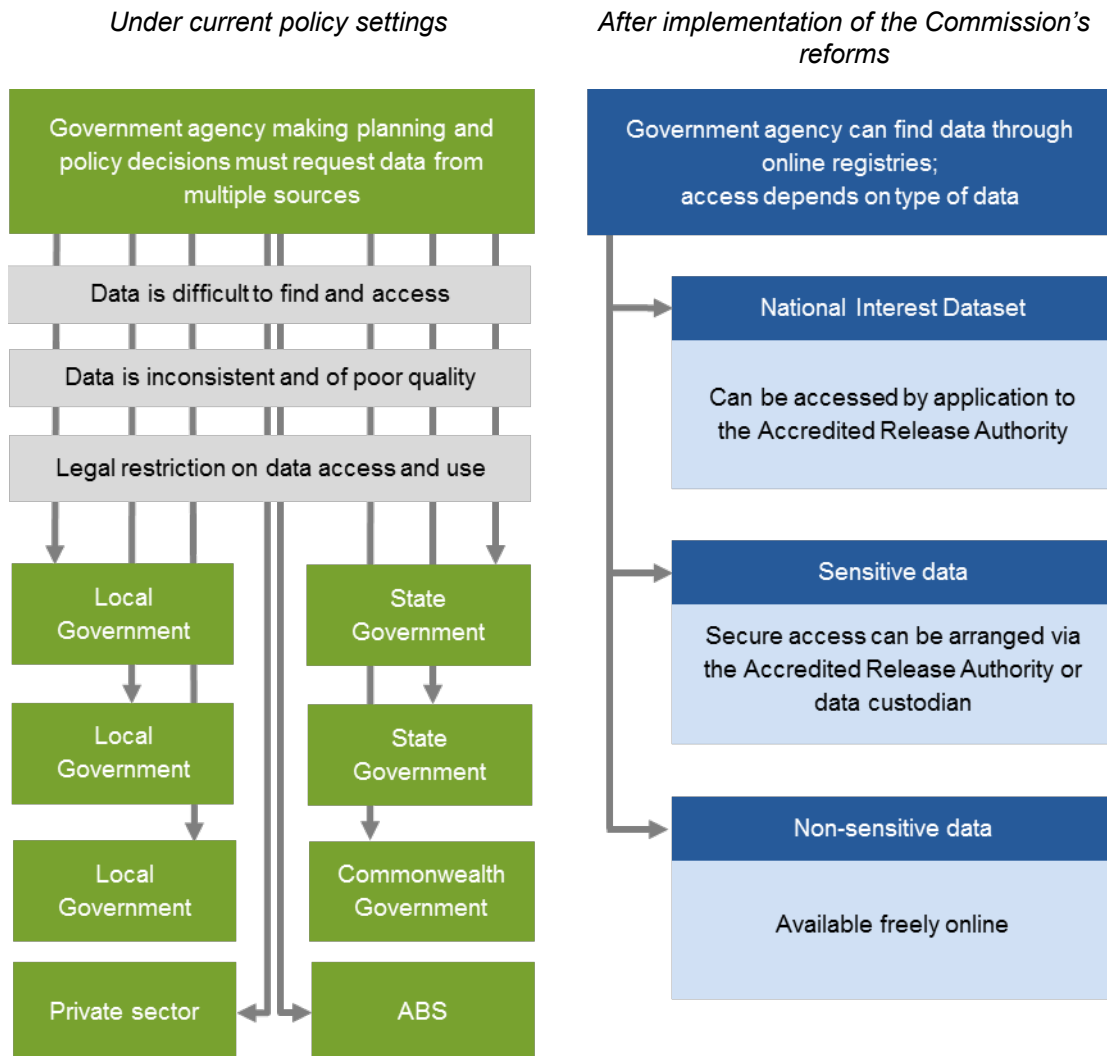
*Under current policy settings*

Government agency making planning and policy decisions must request data from multiple sources

Data is difficult to find and access

Data is inconsistent and of poor quality

Legal restriction on data access and use

Local Government

Local Government

Local Government

Private sector

State Government

State Government

Commonwealth Government

ABS

*After implementation of the Commission's reforms*

Government agency can find data through online registries; access depends on type of data

National Interest Dataset

Can be accessed by application to the Accredited Release Authority

Sensitive data

Secure access can be arranged via the Accredited Release Authority or data custodian

Non-sensitive data

Available freely online